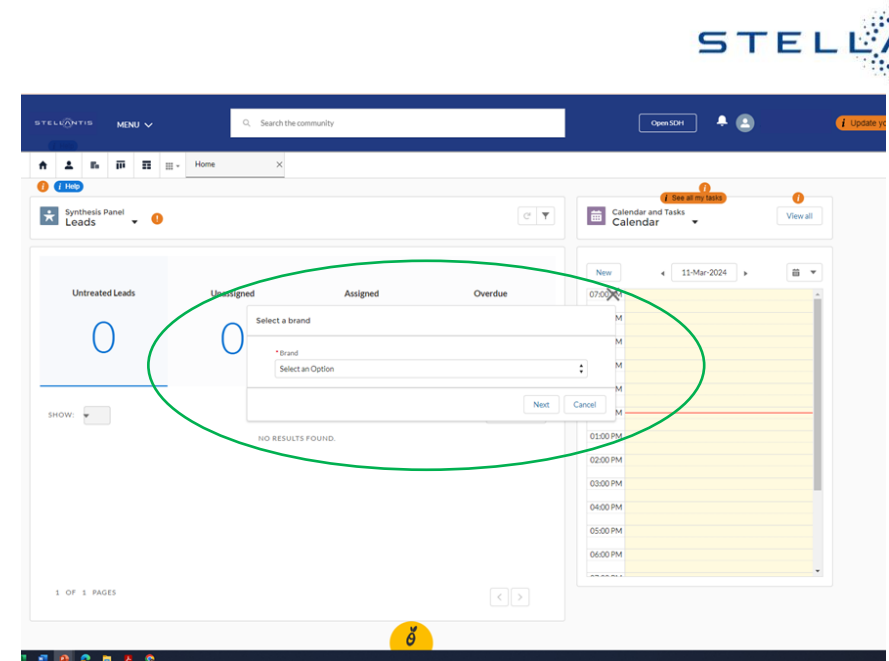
STELL

STELLANTIS MENU

Search the community

Open SDH

Update yo

Home

Help

Synthesis Panel
Leads

See all my tasks

Calendar and Tasks
Calendar

View all

Untreated Leads

0

Unassigned

0

Assigned

Overdue

Select a brand

* Brand

Select an Option

Next Cancel

SHOW:

NO RESULTS FOUND.

New

11-Mar-2024

07:00 AM

M

M

M

M

01:00 PM

02:00 PM

03:00 PM

04:00 PM

05:00 PM

06:00 PM

1 OF 1 PAGES